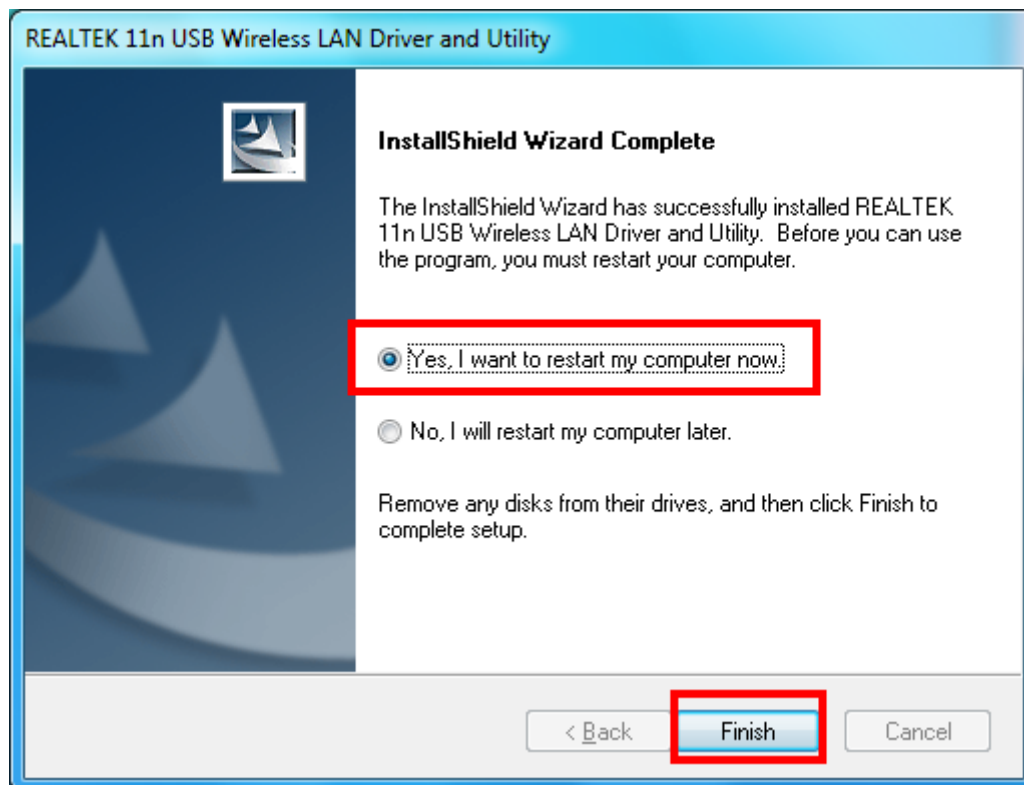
REALTEK 11n USB Wireless LAN Driver and Utility

InstallShield Wizard Complete

The InstallShield Wizard has successfully installed REALTEK 11n USB Wireless LAN Driver and Utility. Before you can use the program, you must restart your computer.

Yes, I want to restart my computer now.

No, I will restart my computer later.

Remove any disks from their drives, and then click Finish to complete setup.

< Back

Finish

Cancel